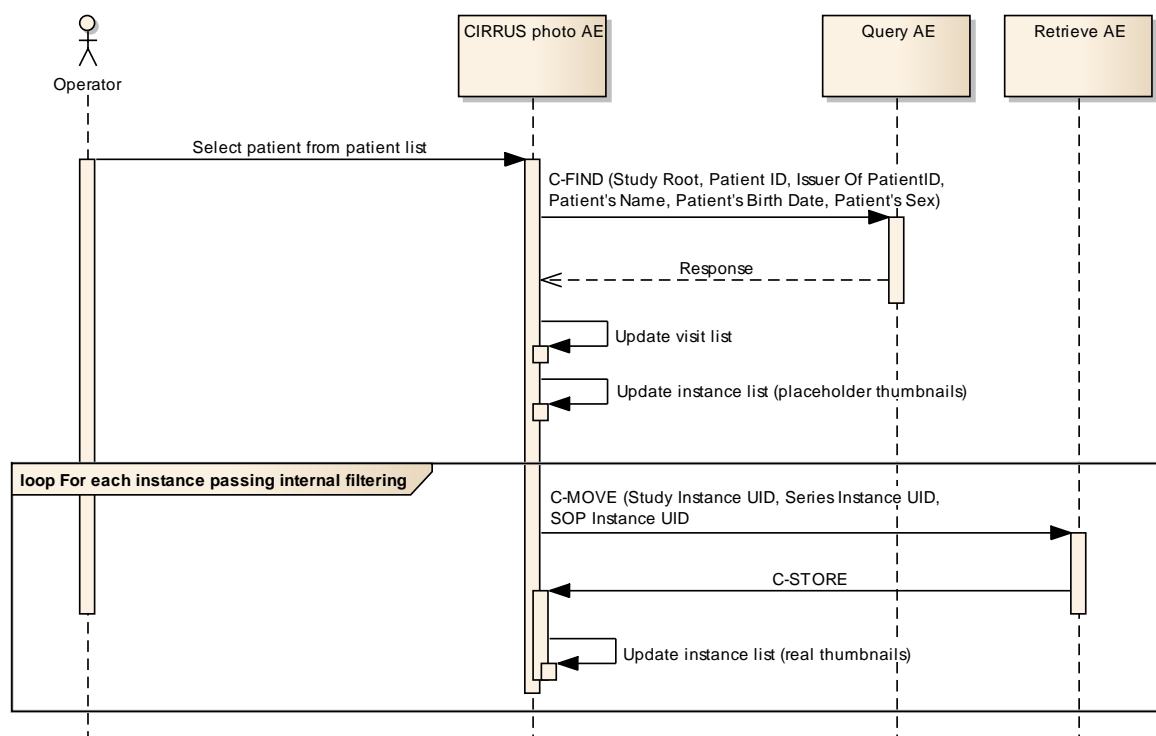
Operator

CIRRUS photo AE

Query AE

Retrieve AE

Select patient from patient list

C-FIND (Study Root, Patient ID, Issuer Of PatientID, Patient's Name, Patient's Birth Date, Patient's Sex)

Response

Update visit list

Update instance list (placeholder thumbnails)

loop For each instance passing internal filtering

C-MOVE (Study Instance UID, Series Instance UID, SOP Instance UID

C-STORE

Update instance list (real thumbnails)